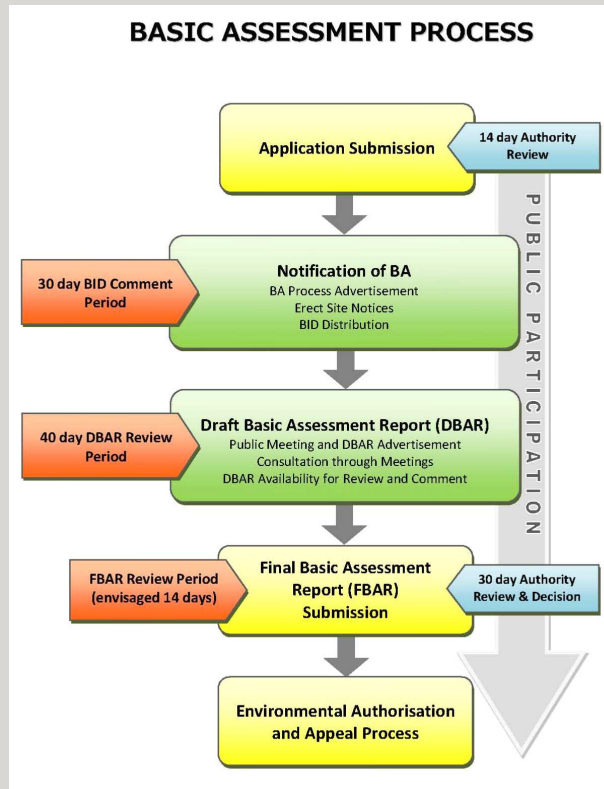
BASIC ASSESSMENT PROCESS

Application Submission

14 day Authority Review

PUBLIC PARTICIPATION

30 day BID Comment Period

Notification of BA
BA Process Advertisement
Erect Site Notices
BID Distribution

40 day DBAR Review Period

Draft Basic Assessment Report (DBAR)
Public Meeting and DBAR Advertisement
Consultation through Meetings
DBAR Availability for Review and Comment

FBAR Review Period (envisaged 14 days)

Final Basic Assessment Report (FBAR) Submission

30 day Authority Review & Decision

Environmental Authorisation and Appeal Process